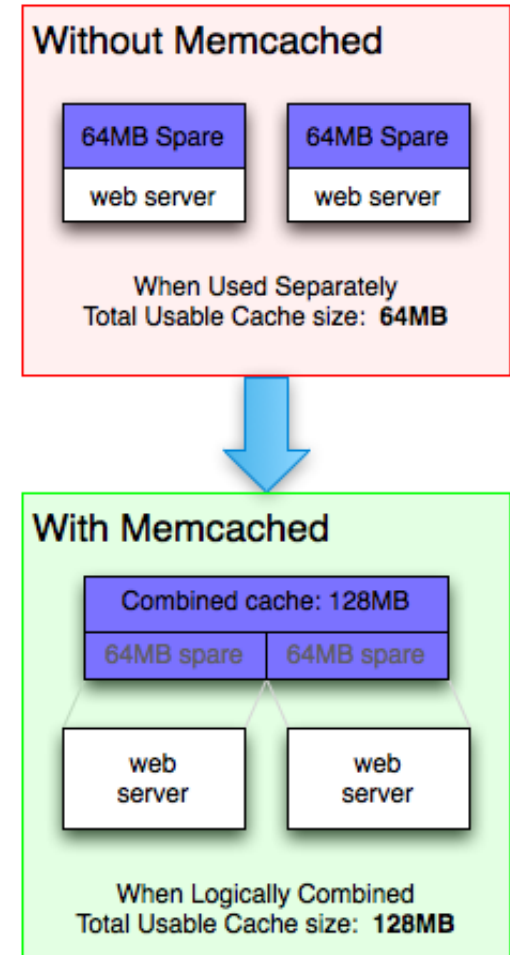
Without Memcached

64MB Spare
web server

64MB Spare
web server

When Used Separately
Total Usable Cache size: **64MB**

With Memcached

Combined cache: 128MB
64MB spare
64MB spare

web server

web server

When Logically Combined
Total Usable Cache size: **128MB**